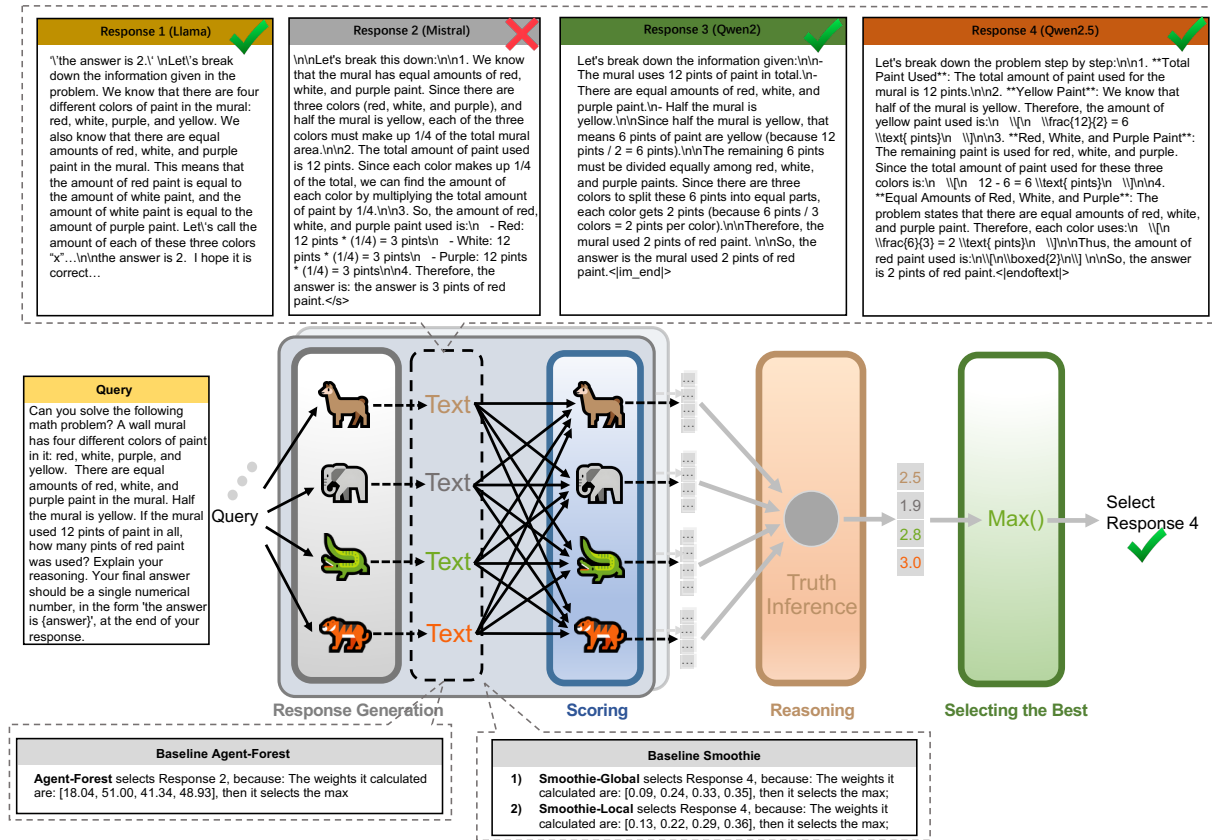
Response 1 (Llama)

'\'the answer is 2.\' \nLet\'s break down the information given in the problem. We know that there are four different colors of paint in the mural: red, white, purple, and yellow. We also know that there are equal amounts of red, white, and purple paint in the mural. This means that the amount of red paint is equal to the amount of white paint, and the amount of white paint is equal to the amount of purple paint. Let\'s call the amount of each of these three colors "x"…\n\nthe answer is 2. I hope it is correct…

Response 2 (Mistral)

\n\nLet's break this down:\n\n1. We know that the mural has equal amounts of red, white, and purple paint. Since there are three colors (red, white, and purple), and half the mural is yellow, each of the three colors must make up 1/4 of the total mural area.\n\n2. The total amount of paint used is 12 pints. Since each color makes up 1/4 of the total, we can find the amount of each color by multiplying the total amount of paint by 1/4.\n\n3. So, the amount of red, white, and purple paint used is:\n - Red: 12 pints * (1/4) = 3 pints\n - White: 12 pints * (1/4) = 3 pints\n - Purple: 12 pints * (1/4) = 3 pints\n\n4. Therefore, the answer is: the answer is 3 pints of red paint.</s>

Response 3 (Qwen2)

Let's break down the information given:\n\n- The mural uses 12 pints of paint in total.\n- There are equal amounts of red, white, and purple paint.\n- Half the mural is yellow.\n\nSince half the mural is yellow, that means 6 pints of paint are yellow (because 12 pints / 2 = 6 pints).\n\nThe remaining 6 pints must be divided equally among red, white, and purple paints. Since there are three colors to split these 6 pints into equal parts, each color gets 2 pints (because 6 pints / 3 colors = 2 pints per color).\n\nTherefore, the mural used 2 pints of red paint. \n\nSo, the answer is the mural used 2 pints of red paint.<|im_end|>

Response 4 (Qwen2.5)

Let's break down the problem step by step:\n\n1. **Total Paint Used**: The total amount of paint used for the mural is 12 pints.\n\n2. **Yellow Paint**: We know that half of the mural is yellow. Therefore, the amount of yellow paint used is:\n \\[\n \\frac{12}{2} = 6 \\text{ pints}\n \\]\n\n3. **Red, White, and Purple Paint**: The remaining paint is used for red, white, and purple. Since the total amount of paint used for these three colors is:\n \\[\n 12 - 6 = 6 \\text{ pints}\n \\]\n\n4. **Equal Amounts of Red, White, and Purple**: The problem states that there are equal amounts of red, white, and purple paint. Therefore, each color uses:\n \\[\n \\frac{6}{3} = 2 \\text{ pints}\n \\]\n\nThus, the amount of red paint used is:\n\\[\n\\boxed{2}\n\\] \n\nSo, the answer is 2 pints of red paint.<|endoftext|>

Query

Can you solve the following math problem? A wall mural has four different colors of paint in it: red, white, purple, and yellow. There are equal amounts of red, white, and purple paint in the mural. Half the mural is yellow. If the mural used 12 pints of paint in all, how many pints of red paint was used? Explain your reasoning. Your final answer should be a single numerical number, in the form 'the answer is {answer}', at the end of your response.

Query

Text
Text
Text
Text

Truth Inference

2.5
1.9
2.8
3.0

Max()

Select Response 4

Response Generation
Scoring
Reasoning
Selecting the Best

Baseline Agent-Forest

Agent-Forest selects Response 2, because: The weights it calculated are: [18.04, 51.00, 41.34, 48.93], then it selects the max

Baseline Smoothie

1) Smoothie-Global selects Response 4, because: The weights it calculated are: [0.09, 0.24, 0.33, 0.35], then it selects the max;
2) Smoothie-Local selects Response 4, because: The weights it calculated are: [0.13, 0.22, 0.29, 0.36], then it selects the max;